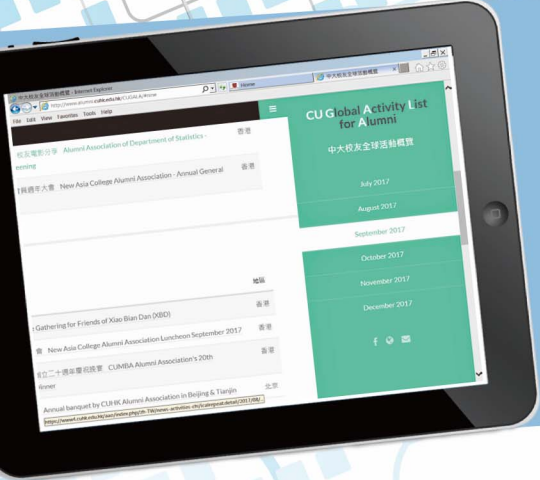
中大校友全球活動概覽 - Internet Explorer
http://www.alumni.cuhk.edu.hk/CUGALA/#more
Home
中大校友全球活動概覽
File Edit View Favorites Tools Help

校友電影分享 Alumni Association of Department of Statistics -
evening
香港

員周年大會 New Asia College Alumni Association - Annual General
香港

地區

Gathering for Friends of Xiao Bian Dan (XBD)
香港

會 New Asia College Alumni Association Luncheon September 2017
香港

會二十週年慶祝晚宴 CUMBA Alumni Association's 20th
Dinner
香港

Annual banquet by CUHK Alumni Association in Beijing & Tianjin
北京

https://www4.cuhk.edu.hk/oaa/index.php/zh-TW/news-activities-zh/calendar-detail/2017/08/...

CU Global Activity List for Alumni
中大校友全球活動概覽

July 2017
August 2017
September 2017
October 2017
November 2017
December 2017